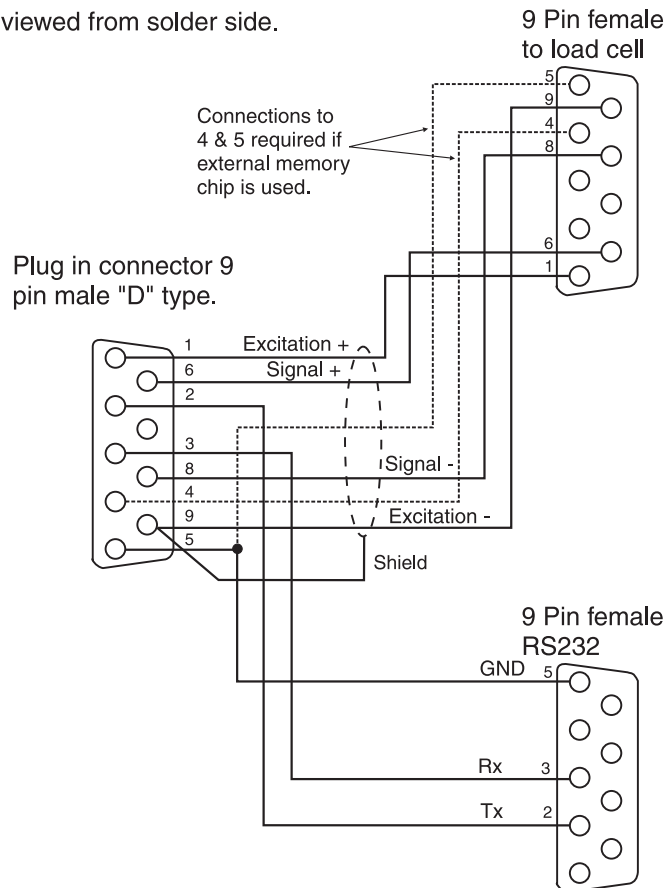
viewed from solder side.

9 Pin female
to load cell

Connections to 4 & 5 required if external memory chip is used.

5
9
4
8
6
1

Plug in connector 9 pin male "D" type.

1
6
2
3
8
4
9
5

Excitation +
Signal +
Signal -
Excitation -
Shield

9 Pin female
RS232

GND 5
Rx 3
Tx 2